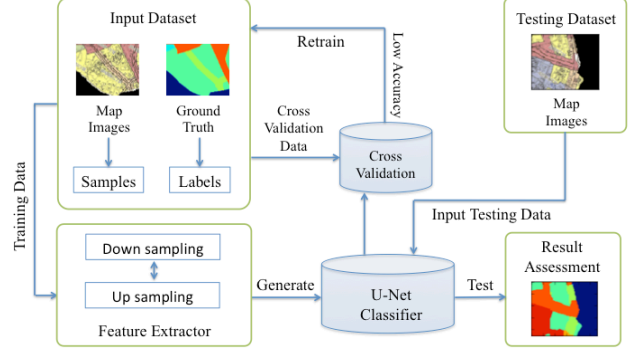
Input Dataset

Map Images

Ground Truth

Samples

Labels

Retrain

Low Accuracy

Cross Validation Data

Cross Validation

Testing Dataset

Map Images

Training Data

Input Testing Data

Down sampling

Up sampling

Feature Extractor

Generate

U-Net Classifier

Test

Result Assessment